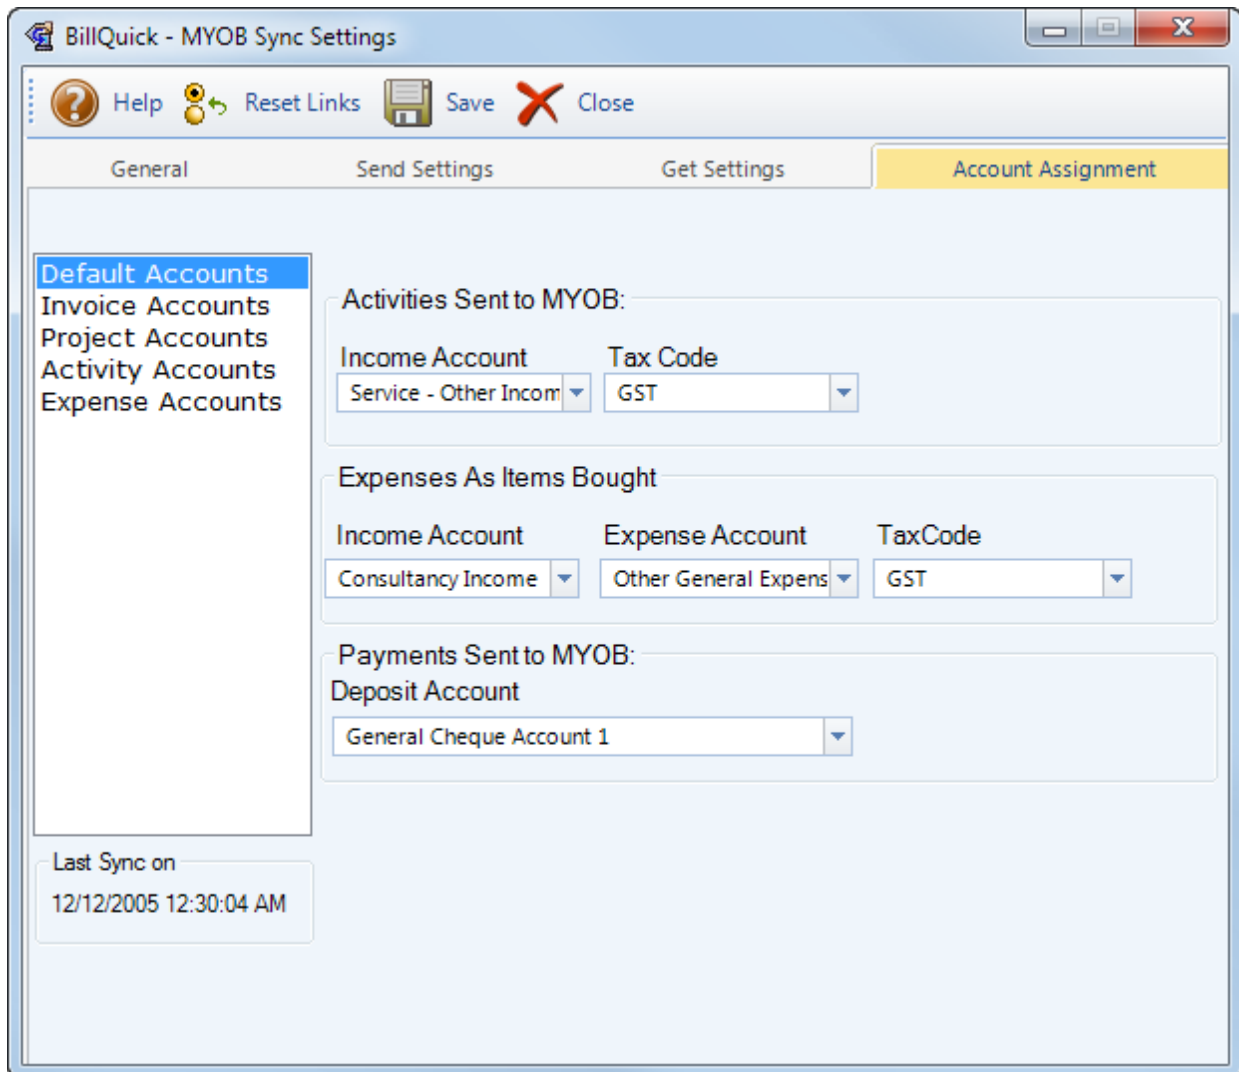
BillQuick - MYOB Sync Settings

Help Reset Links Save Close

General Send Settings Get Settings Account Assignment

Default Accounts
Invoice Accounts
Project Accounts
Activity Accounts
Expense Accounts

Activities Sent to MYOB:
Income Account
Service - Other Incom
Tax Code
GST

Expenses As Items Bought
Income Account
Consultancy Income
Expense Account
Other General Expens
TaxCode
GST

Payments Sent to MYOB:
Deposit Account
General Cheque Account 1

Last Sync on
12/12/2005 12:30:04 AM